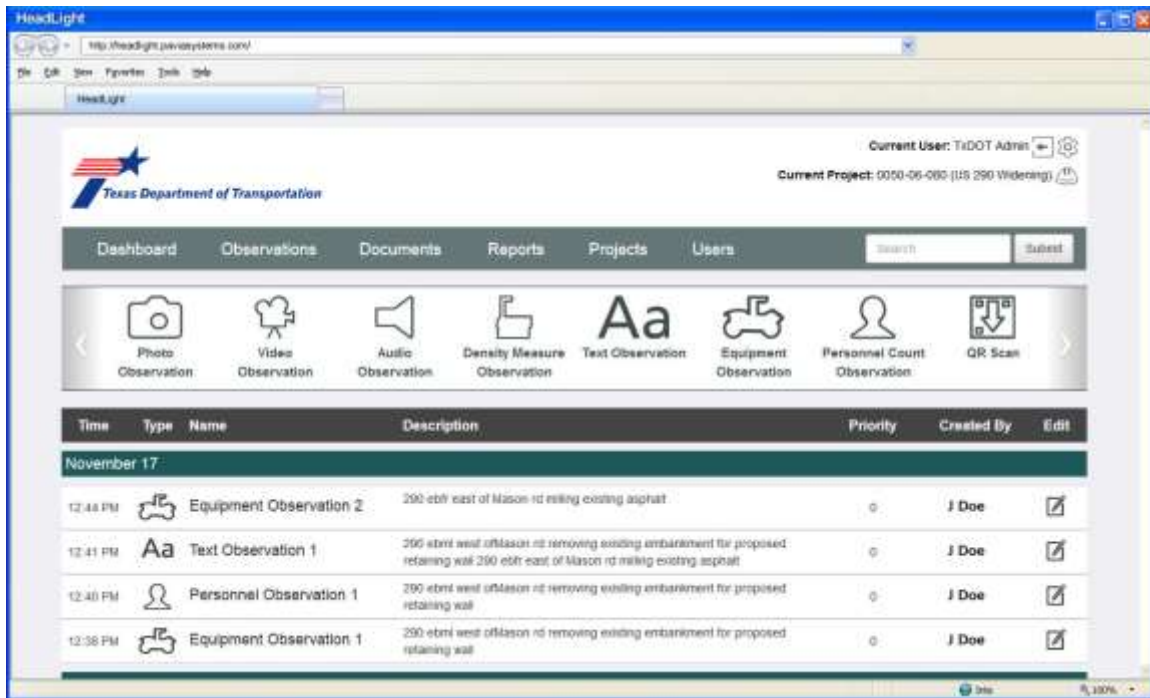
HeadLight

http://headlight.paviasystems.com/

File Edit View Favorites Tools Help

HeadLight

Texas Department of Transportation

Current User: TxDOT Admin

Current Project: 0050-06-080 (US 290 Widening)

Dashboard Observations Documents Reports Projects Users Search Submit

Photo Observation
Video Observation
Audio Observation
Density Measure Observation
Aa
Text Observation
Equipment Observation
Personnel Count Observation
QR Scan

| Time | Type | Name | Description | Priority | Created By | Edit |
|---|---|---|---|---|---|---|
| November 17 | | | | | | |
| 12:44 PM | | Equipment Observation 2 | 290 ebfr east of Mason rd milling existing asphalt | 0 | J Doe | |
| 12:41 PM | Aa | Text Observation 1 | 290 ebml west ofMason rd removing existing embankment for proposed retaining wall 290 ebfr east of Mason rd milling existing asphalt | 0 | J Doe | |
| 12:40 PM | | Personnel Observation 1 | 290 ebml west ofMason rd removing existing embankment for proposed retaining wall | 0 | J Doe | |
| 12:38 PM | | Equipment Observation 1 | 290 ebml west ofMason rd removing existing embankment for proposed retaining wall | 0 | J Doe | |

Internet 100%